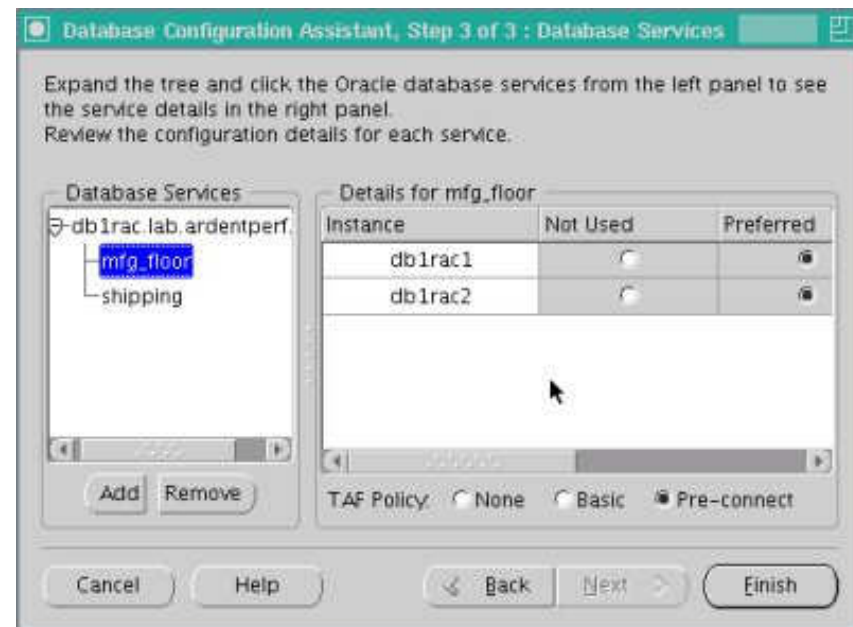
Database Configuration Assistant, Step 3 of 3 : Database Services

Expand the tree and click the Oracle database services from the left panel to see the service details in the right panel.
Review the configuration details for each service.

Database Services

db1rac.lab.ardentperf.
mfg_floor
shipping

Add Remove

Details for mfg_floor

| Instance | Not Used | Preferred |
|---|---|---|
| db1rac1 | | |
| db1rac2 | | |

TAF Policy: None Basic Pre-connect

Cancel Help Back Next Finish